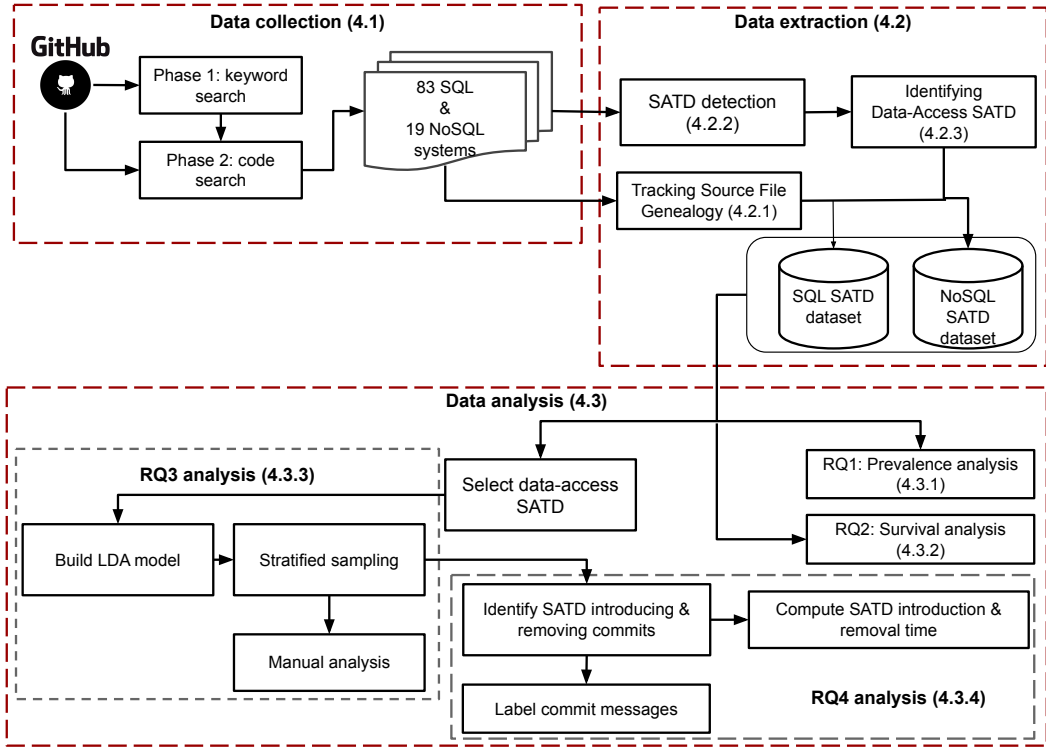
Data collection (4.1)

GitHub

Phase 1: keyword search

Phase 2: code search

83 SQL & 19 NoSQL systems

Data extraction (4.2)

SATD detection (4.2.2)

Identifying Data-Access SATD (4.2.3)

Tracking Source File Genealogy (4.2.1)

SQL SATD dataset

NoSQL SATD dataset

Data analysis (4.3)

RQ3 analysis (4.3.3)

Select data-access SATD

RQ1: Prevalence analysis (4.3.1)

RQ2: Survival analysis (4.3.2)

Build LDA model

Stratified sampling

Manual analysis

Identify SATD introducing & removing commits

Compute SATD introduction & removal time

Label commit messages

RQ4 analysis (4.3.4)